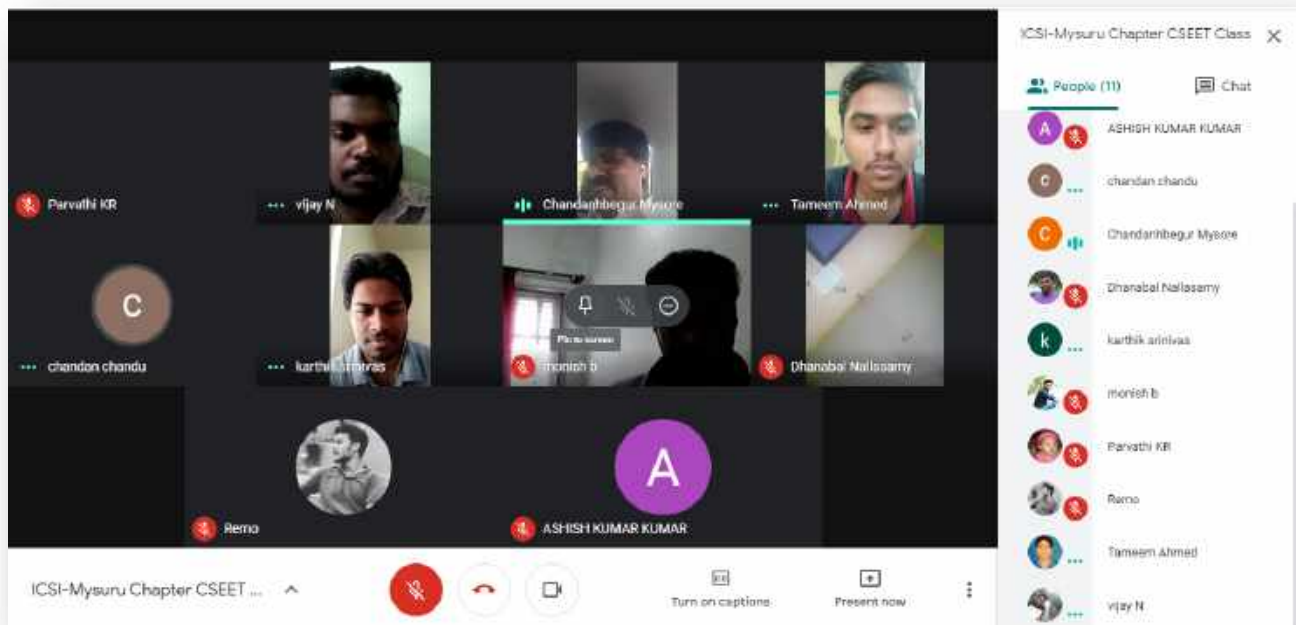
Parvathi KR

vijay N

Chandanhbegur Mysore

Tameem Ahmed

C

chandan chandu

karthik srinivas

Pin to screen

monish b

Dhanabal Nallasamy

Remo

A

ASHISH KUMAR KUMAR

ICSI-Mysuru Chapter CSEET ...

Turn on captions

Present now

ICSI-Mysuru Chapter CSEET Class

People (11)

Chat

A ASHISH KUMAR KUMAR

c chandan chandu

C Chandanhbegur Mysore

Dhanabal Nallasamy

k karthik srinivas

monish b

Parvathi KR

Remo

Tameem Ahmed

vijay N